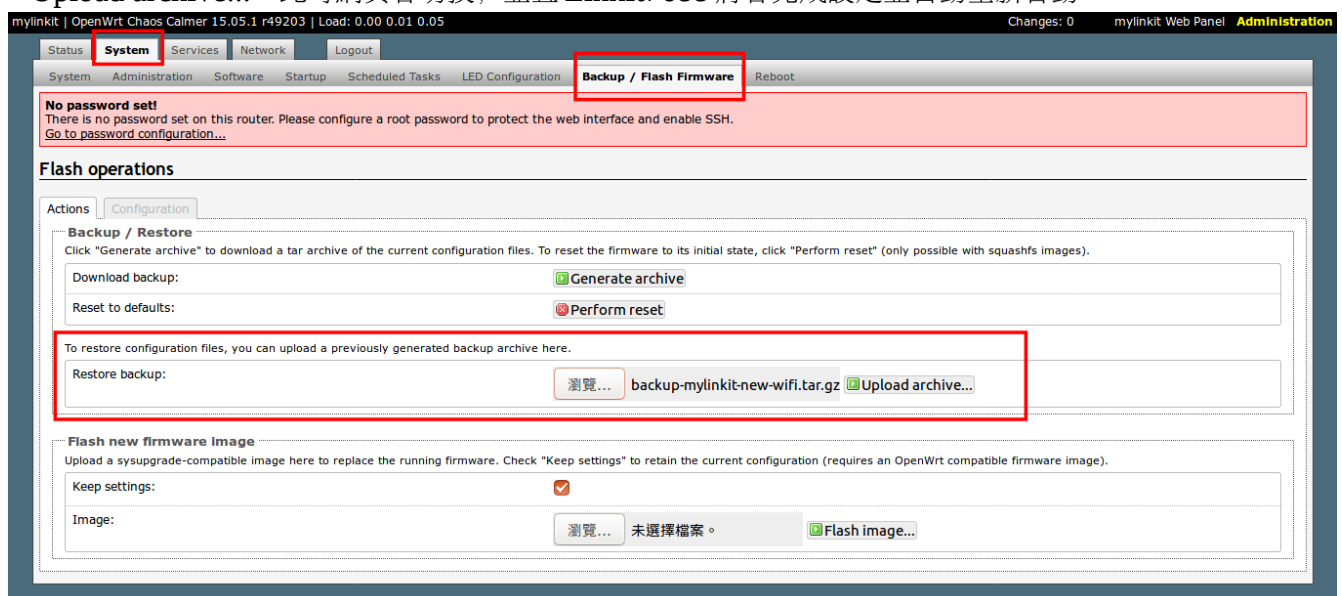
Upload archive... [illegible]

mylinkit | OpenWrt Chaos Calmer 15.05.1 r49203 | Load: 0.00 0.01 0.05

Changes: 0 mylinkit Web Panel Administration

Status System Services Network Logout

System Administration Software Startup Scheduled Tasks LED Configuration Backup / Flash Firmware Reboot

No password set!
There is no password set on this router. Please configure a root password to protect the web interface and enable SSH.
Go to password configuration...

Flash operations

Actions Configuration

Backup / Restore
Click "Generate archive" to download a tar archive of the current configuration files. To reset the firmware to its initial state, click "Perform reset" (only possible with squashfs images).

Download backup: Generate archive

Reset to defaults: Perform reset

To restore configuration files, you can upload a previously generated backup archive here.

Restore backup: 瀏覽... backup-mylinkit-new-wifi.tar.gz Upload archive...

Flash new firmware image
Upload a sysupgrade-compatible image here to replace the running firmware. Check "Keep settings" to retain the current configuration (requires an OpenWrt compatible firmware image).

Keep settings:

Image: 瀏覽... 未選擇檔案。 Flash image...